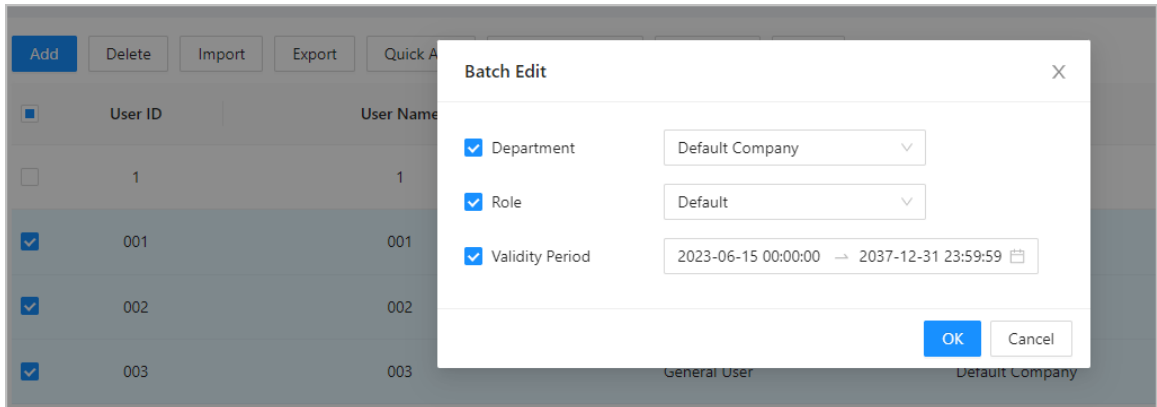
Add Delete Import Export Quick A

User ID User Name

1 1

001 001

002 002

003 003 General User Default Company

Batch Edit

Department Default Company

Role Default

Validity Period 2023-06-15 00:00:00 → 2037-12-31 23:59:59

OK Cancel